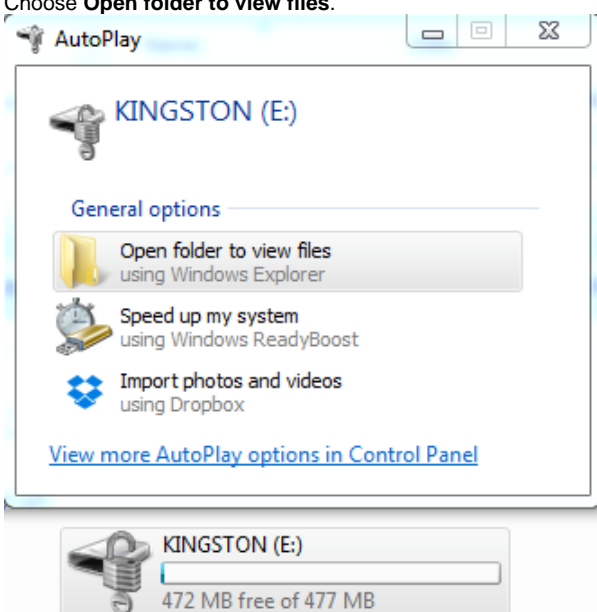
Choose **Open folder to view files**.

AutoPlay

KINGSTON (E:)

General options

Open folder to view files
using Windows Explorer

Speed up my system
using Windows ReadyBoost

Import photos and videos
using Dropbox

View more AutoPlay options in Control Panel

KINGSTON (E:)
472 MB free of 477 MB